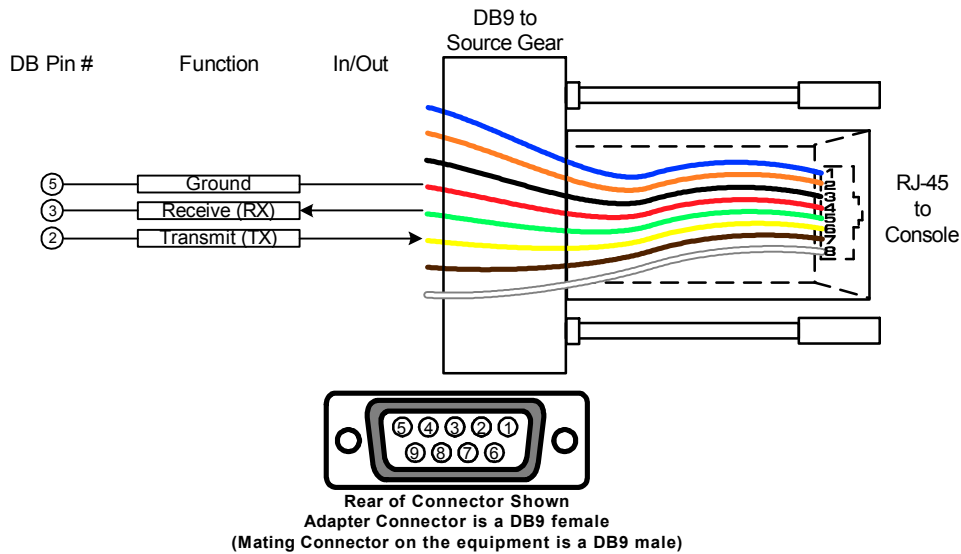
DB9 to Source Gear

DB Pin # Function In/Out

5 Ground

3 Receive (RX)

2 Transmit (TX)

1
2
3
4
5
6
7
8

RJ-45 to Console

5 4 3 2 1
9 8 7 6

Rear of Connector Shown
Adapter Connector is a DB9 female
(Mating Connector on the equipment is a DB9 male)